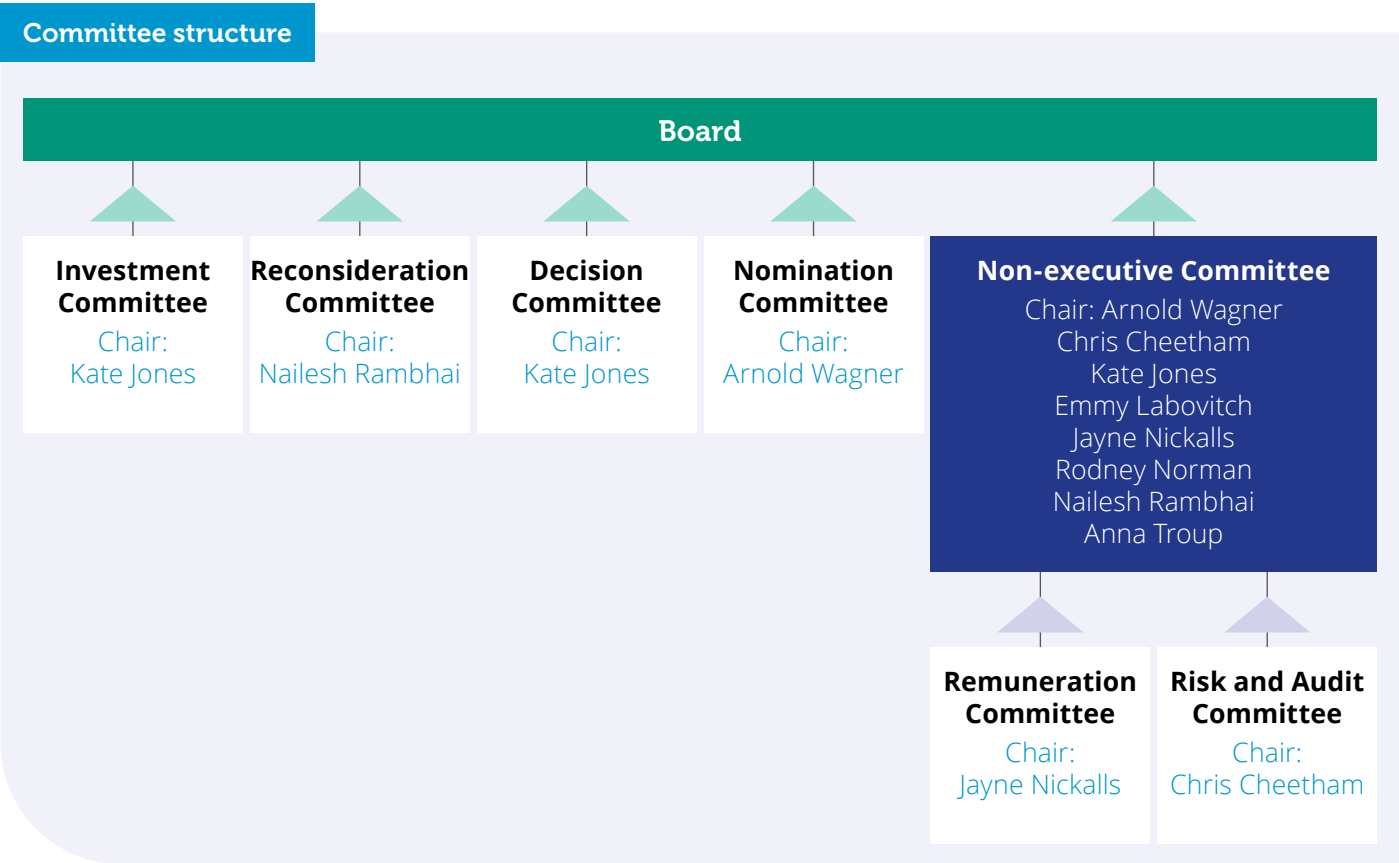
Committee structure

Board

Investment Committee
Chair:
Kate Jones

Reconsideration Committee
Chair:
Nailesh Rambhai

Decision Committee
Chair:
Kate Jones

Nomination Committee
Chair:
Arnold Wagner

Non-executive Committee
Chair: Arnold Wagner
Chris Cheetham
Kate Jones
Emmy Labovitch
Jayne Nickalls
Rodney Norman
Nailesh Rambhai
Anna Troup

Remuneration Committee
Chair:
Jayne Nickalls

Risk and Audit Committee
Chair:
Chris Cheetham